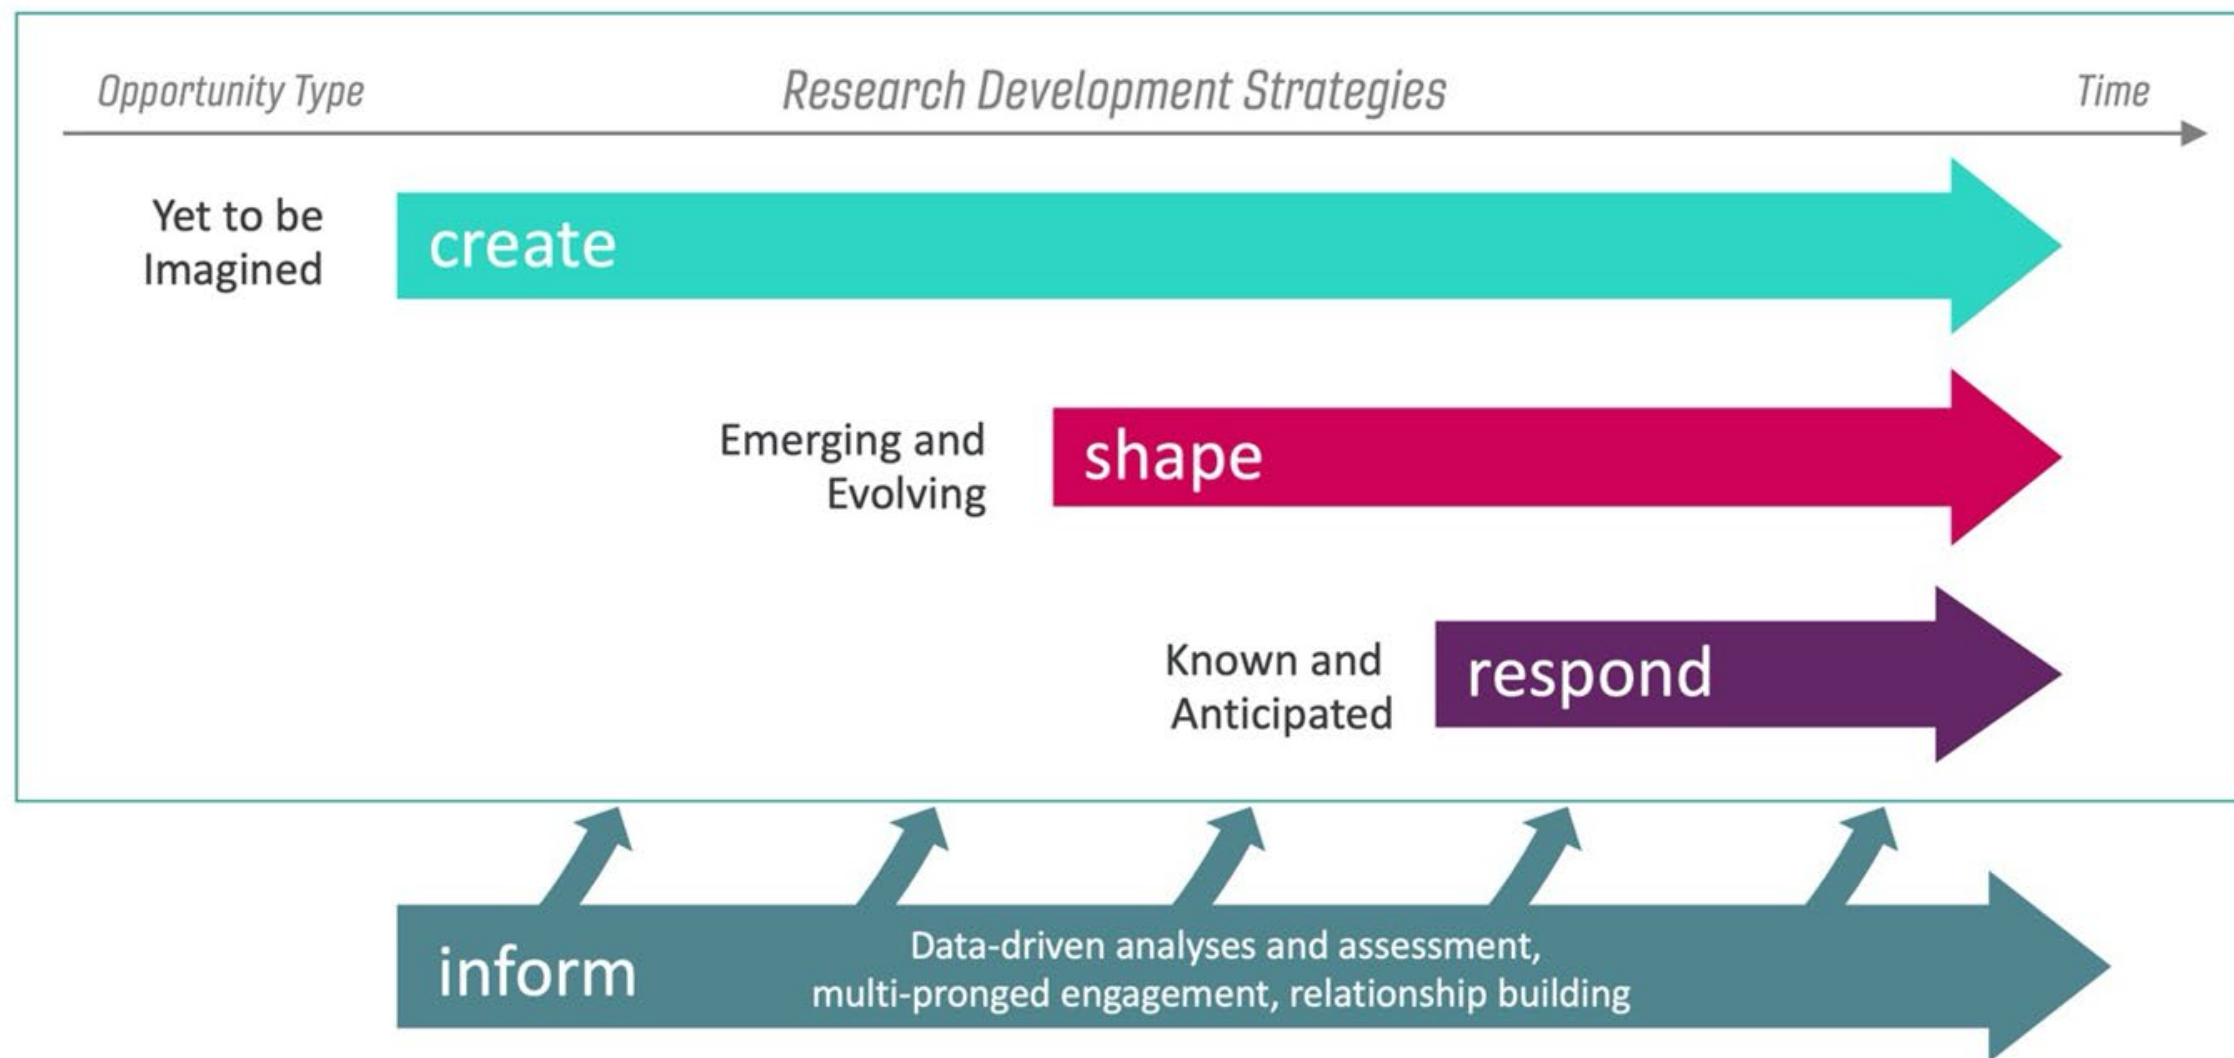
Opportunity Type

Research Development Strategies

Time

Yet to be Imagined

create

Emerging and Evolving

shape

Known and Anticipated

respond

inform

Data-driven analyses and assessment, multi-pronged engagement, relationship building